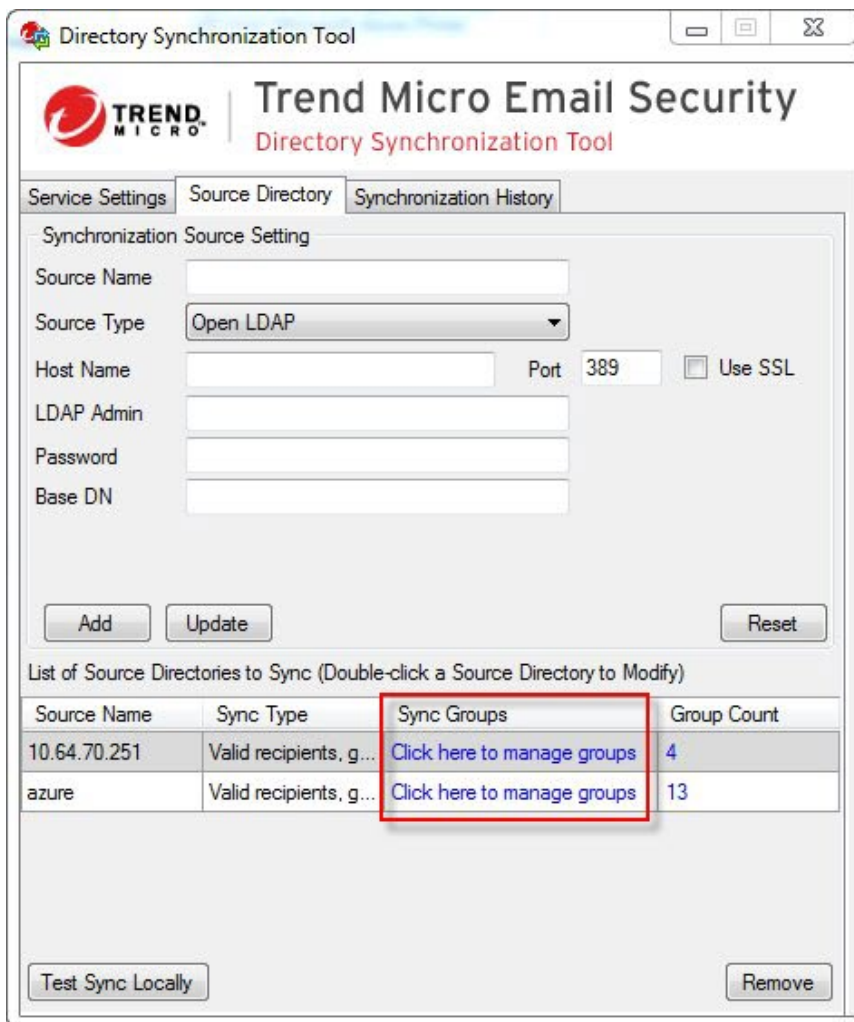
Directory Synchronization Tool

TREND MICRO

Trend Micro Email Security
Directory Synchronization Tool

Service Settings | Source Directory | Synchronization History

Synchronization Source Setting

Source Name

Source Type: Open LDAP

Host Name

Port: 389

Use SSL

LDAP Admin

Password

Base DN

Add | Update | Reset

List of Source Directories to Sync (Double-click a Source Directory to Modify)

| Source Name | Sync Type | Sync Groups | Group Count |
|---|---|---|---|
| 10.64.70.251 | Valid recipients, g... | Click here to manage groups | 4 |
| azure | Valid recipients, g... | Click here to manage groups | 13 |

Test Sync Locally | Remove